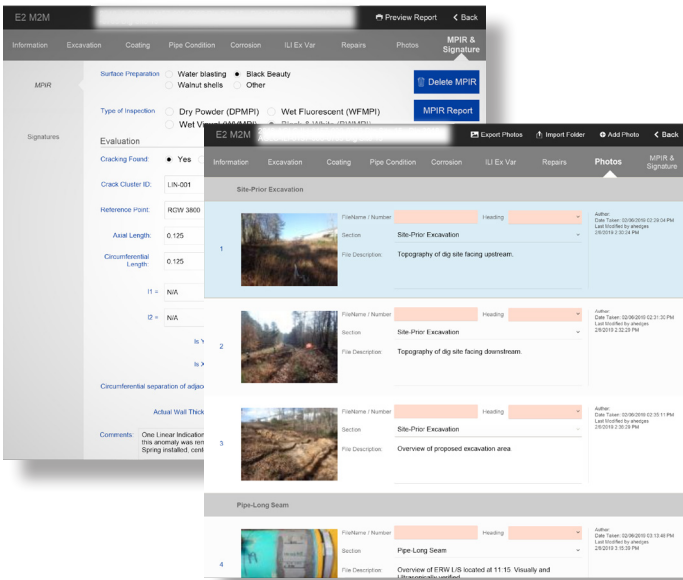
E2 M2M

Preview Report

Back

Information Excavation Coating Pipe Condition Corrosion ILI Ex Var Repairs Photos MPIR & Signature

MPIR

Signatures

Surface Preparation
Water blasting
Black Beauty
Walnut shells
Other

Delete MPIR

MPIR Report

Type of Inspection
Dry Powder (DPMPI)
Wet Fluorescent (WFMPI)
Wet Visual (WVMPI)
Black & White (BWMPI)

Evaluation

Cracking Found: Yes

Crack Cluster ID: LIN-001

Reference Point: RGW 3800

Axial Length: 0.125

Circumferential Length: 0.125

l1 = N/A

l2 = N/A

Is Y

Is X

Circumferential separation of adjac

Actual Wall Thick

Comments: One Linear Indication this anomaly was rem Spring installed, cont

E2 M2M

Export Photos

Import Folder

Add Photo

Back

Information Excavation Coating Pipe Condition Corrosion ILI Ex Var Repairs Photos MPIR & Signature

Site-Prior Excavation

1

FileName / Number
Heading
Section Site-Prior Excavation
File Description: Topography of dig site facing upstream.

Author:
Date Taken: 02/06/2019 02:29:04 PM
Last Modified by ahedges
2/8/2019 2:32:24 PM

2

FileName / Number
Heading
Section Site-Prior Excavation
File Description: Topography of dig site facing downstream.

Author:
Date Taken: 02/06/2019 02:31:30 PM
Last Modified by ahedges
2/8/2019 2:32:28 PM

3

FileName / Number
Heading
Section Site-Prior Excavation
File Description: Overview of proposed excavation area.

Author:
Date Taken: 02/06/2019 02:35:11 PM
Last Modified by ahedges
2/8/2019 2:36:28 PM

Pipe-Long Seam

4

FileName / Number
Heading
Section Pipe-Long Seam
File Description: Overview of ERW L/S located at 11:15. Visually and Ultrasonically verified.

Author:
Date Taken: 02/06/2019 03:13:48 PM
Last Modified by ahedges
2/8/2019 3:15:39 PM